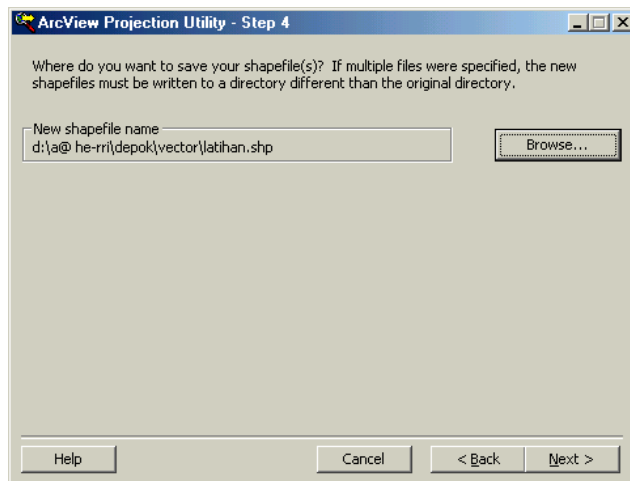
ArcView Projection Utility - Step 4

Where do you want to save your shapefile(s)? If multiple files were specified, the new shapefiles must be written to a directory different than the original directory.

New shapefile name
d:\a@ he-rri\depok\vector\latihan.shp

Browse...

Help

Cancel

< Back

Next >